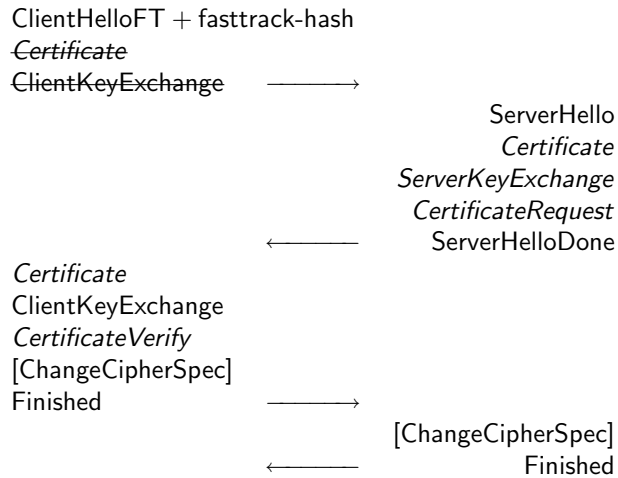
ClientHelloFT + fasttrack-hash
~~*Certificate*~~
~~ClientKeyExchange~~ $\longrightarrow$

ServerHello
*Certificate*
*ServerKeyExchange*
*CertificateRequest*
$\longleftarrow$ ServerHelloDone

*Certificate*
ClientKeyExchange
*CertificateVerify*
[ChangeCipherSpec]
Finished $\longrightarrow$

[ChangeCipherSpec]
$\longleftarrow$ Finished